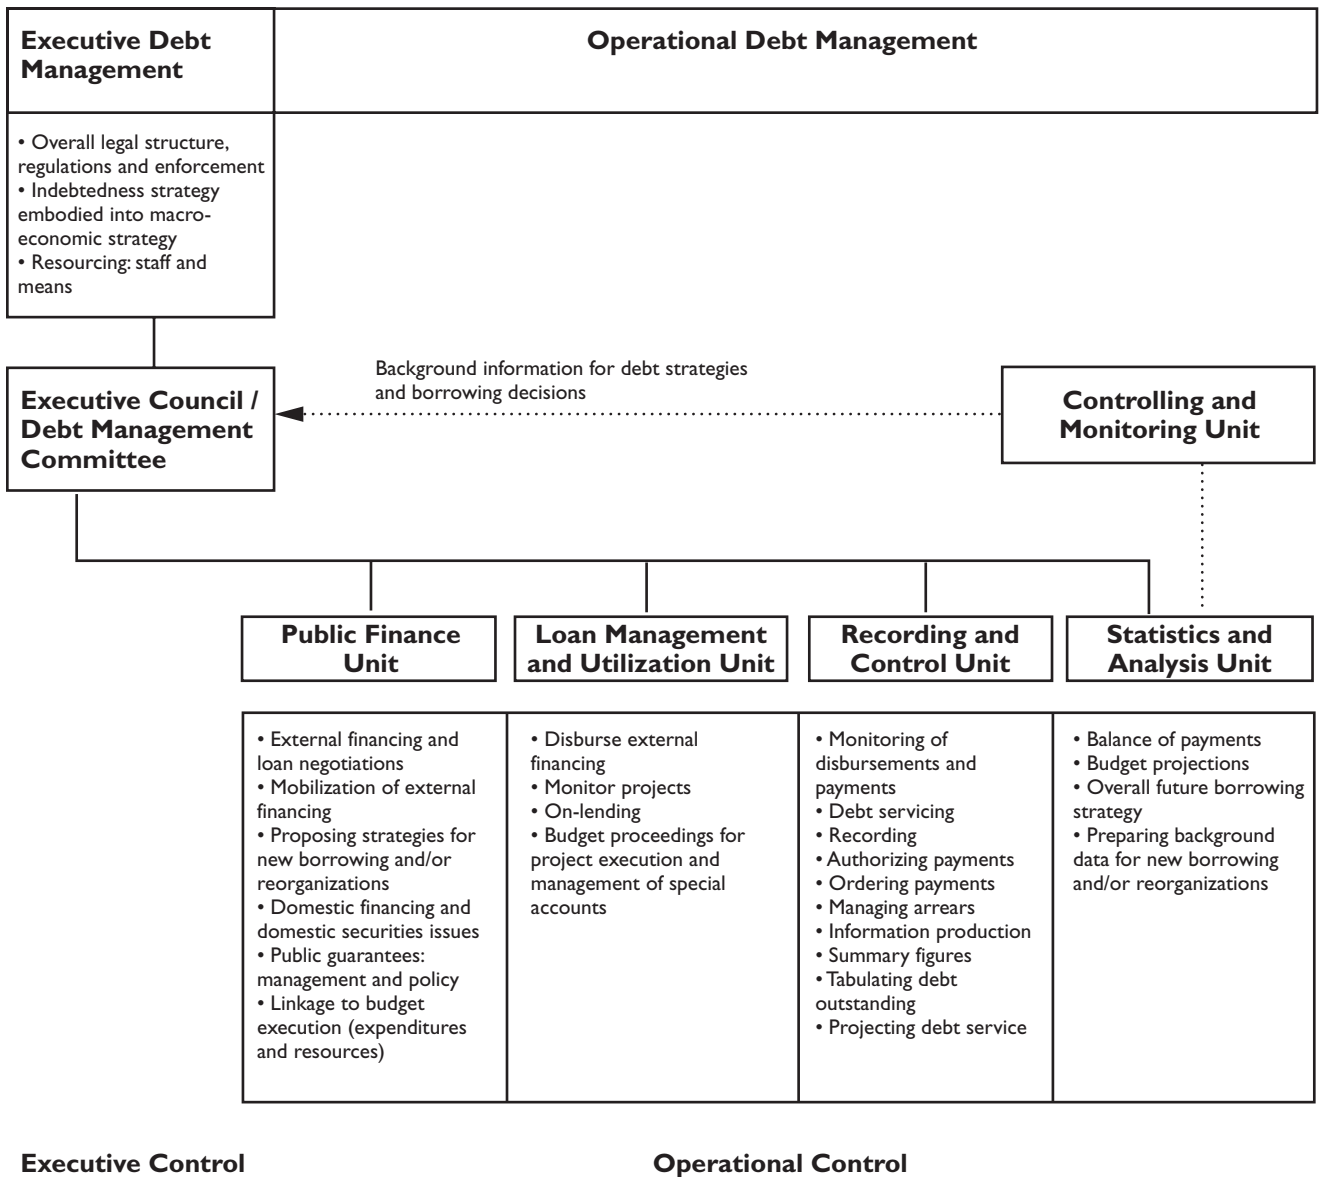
Executive Debt Management

Operational Debt Management

• Overall legal structure, regulations and enforcement
• Indebtedness strategy embodied into macroeconomic strategy
• Resourcing: staff and means

Background information for debt strategies and borrowing decisions

Executive Council / Debt Management Committee

Controlling and Monitoring Unit

Public Finance Unit

Loan Management and Utilization Unit

Recording and Control Unit

Statistics and Analysis Unit

• External financing and loan negotiations
• Mobilization of external financing
• Proposing strategies for new borrowing and/or reorganizations
• Domestic financing and domestic securities issues
• Public guarantees: management and policy
• Linkage to budget execution (expenditures and resources)

• Disburse external financing
• Monitor projects
• On-lending
• Budget proceedings for project execution and management of special accounts

• Monitoring of disbursements and payments
• Debt servicing
• Recording
• Authorizing payments
• Ordering payments
• Managing arrears
• Information production
• Summary figures
• Tabulating debt outstanding
• Projecting debt service

• Balance of payments
• Budget projections
• Overall future borrowing strategy
• Preparing background data for new borrowing and/or reorganizations

Executive Control

Operational Control